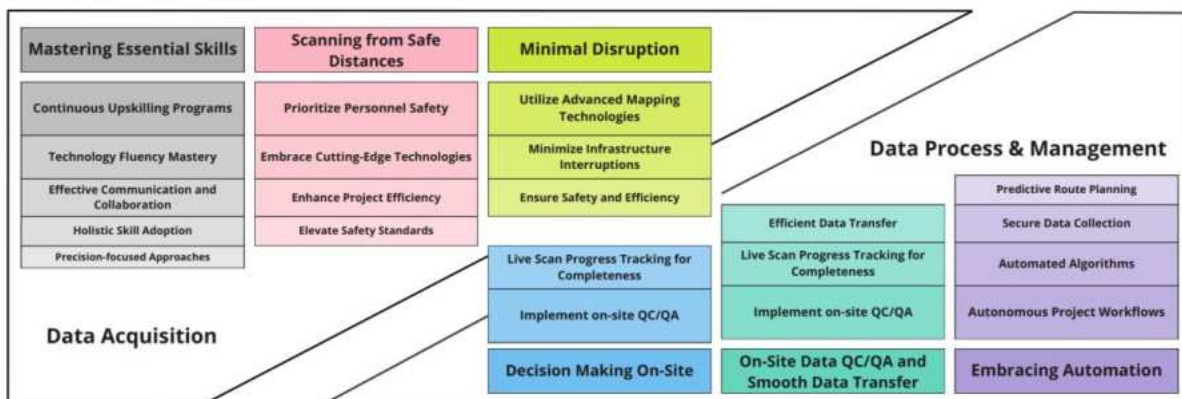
Mastering Essential Skills

Continuous Upskilling Programs

Technology Fluency Mastery

Effective Communication and Collaboration

Holistic Skill Adoption

Precision-focused Approaches

Scanning from Safe Distances

Prioritize Personnel Safety

Embrace Cutting-Edge Technologies

Enhance Project Efficiency

Elevate Safety Standards

Minimal Disruption

Utilize Advanced Mapping Technologies

Minimize Infrastructure Interruptions

Ensure Safety and Efficiency

Data Process & Management

Live Scan Progress Tracking for Completeness

Implement on-site QC/QA

Decision Making On-Site

Efficient Data Transfer

Live Scan Progress Tracking for Completeness

Implement on-site QC/QA

On-Site Data QC/QA and Smooth Data Transfer

Predictive Route Planning

Secure Data Collection

Automated Algorithms

Autonomous Project Workflows

Embracing Automation

Data Acquisition